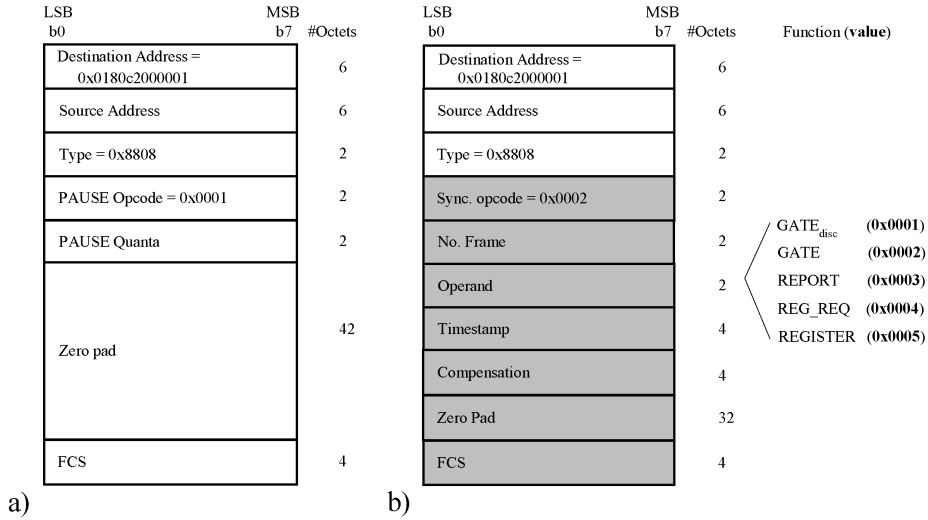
LSB b0 MSB b7 #Octets

| | |
|---|---|
| Destination Address = 0x0180c2000001 | 6 |
| Source Address | 6 |
| Type = 0x8808 | 2 |
| PAUSE Opcode = 0x0001 | 2 |
| PAUSE Quanta | 2 |
| Zero pad | 42 |
| FCS | 4 |

a)

LSB b0 MSB b7 #Octets Function (**value**)

| | |
|---|---|
| Destination Address = 0x0180c2000001 | 6 |
| Source Address | 6 |
| Type = 0x8808 | 2 |
| Sync. opcode = 0x0002 | 2 |
| No. Frame | 2 |
| Operand | 2 |
| Timestamp | 4 |
| Compensation | 4 |
| Zero Pad | 32 |
| FCS | 4 |

$GATE_{disc}$ (**0x0001**)
GATE (**0x0002**)
REPORT (**0x0003**)
REG_REQ (**0x0004**)
REGISTER (**0x0005**)

b)